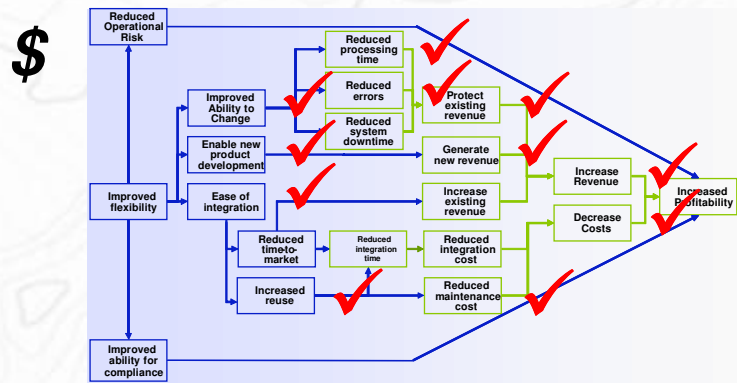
$

Reduced Operational Risk

Improved flexibility

Improved ability for compliance

Improved Ability to Change

Enable new product development

Ease of integration

Reduced processing time

Reduced errors

Reduced system downtime

Reduced time-to-market

Increased reuse

Reduced integration time

Protect existing revenue

Generate new revenue

Increase existing revenue

Reduced integration cost

Reduced maintenance cost

Increase Revenue

Decrease Costs

Increased Profitability